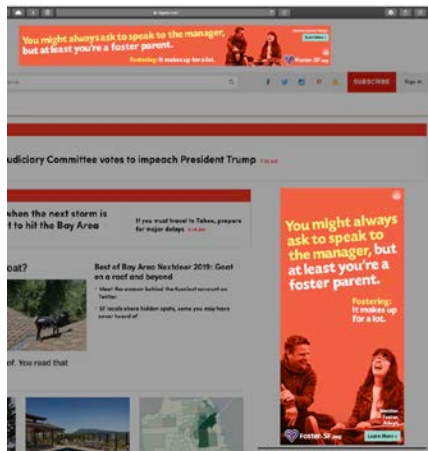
You might always ask to speak to the manager, but at least you're a foster parent.

Fostering: It makes up for a lot.

Foster SF

Learn More

SUBSCRIBE

Sign in

udiciary Committee votes to impeach President Trump

when the next storm is t to hit the Bay Area

If you must travel to Tahoe, prepare for major delays

oat?

Best of Bay Area Nextdoor 2019: Goat on a roof and beyond

Meet the woman behind the funniest account on Twitter

SF locals share hidden spots, some you may have never heard of

of. You read that

You might always ask to speak to the manager, but at least you're a foster parent.

Fostering: It makes up for a lot.

Foster SF

Learn More